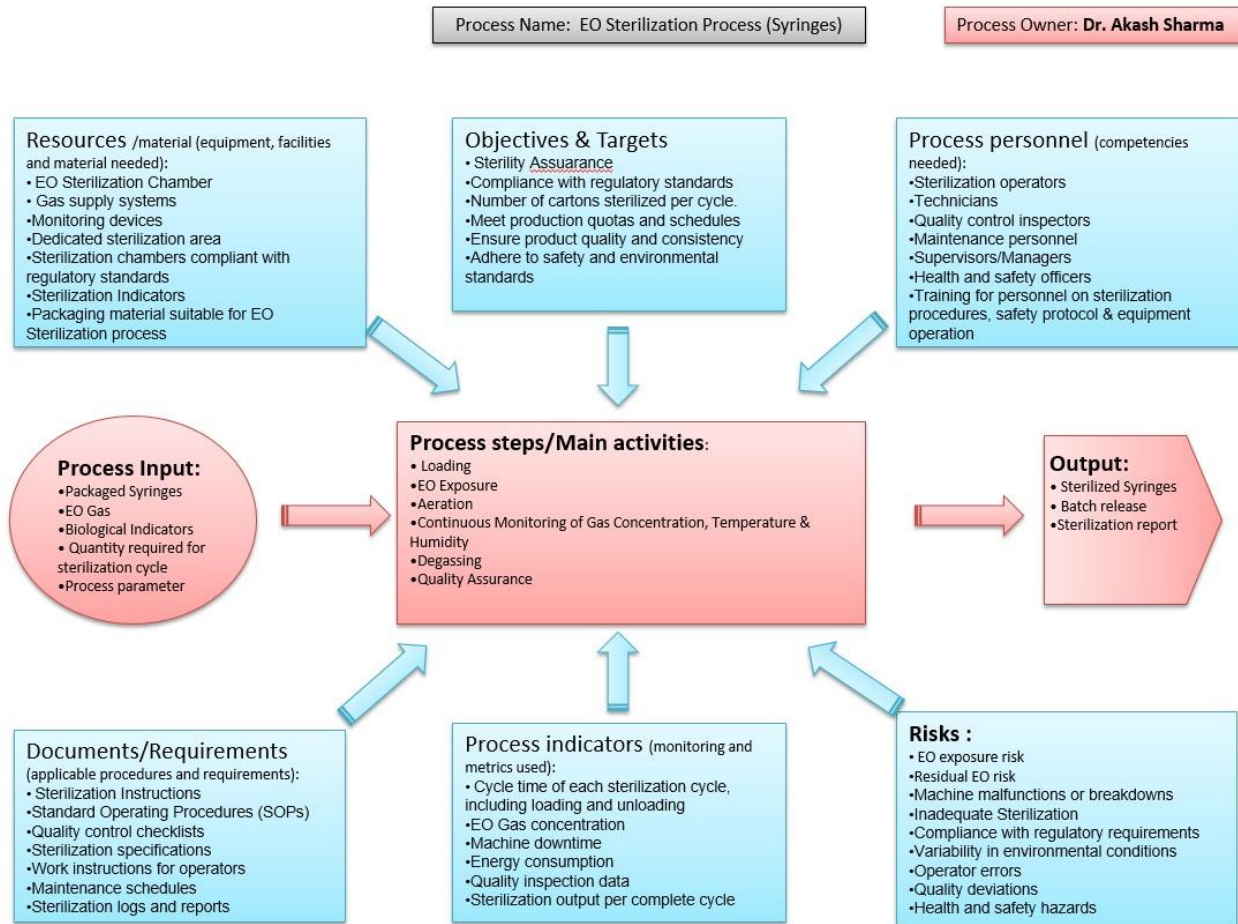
Process Name: EO Sterilization Process (Syringes)

Process Owner: **Dr. Akash Sharma**

Resources /material (equipment, facilities and material needed):
• EO Sterilization Chamber
• Gas supply systems
•Monitoring devices
•Dedicated sterilization area
•Sterilization chambers compliant with regulatory standards
•Sterilization Indicators
•Packaging material suitable for EO Sterilization process

Objectives & Targets
• Sterility Assuarance
•Compliance with regulatory standards
•Number of cartons sterilized per cycle.
•Meet production quotas and schedules
•Ensure product quality and consistency
•Adhere to safety and environmental standards

Process personnel (competencies needed):
•Sterilization operators
•Technicians
•Quality control inspectors
•Maintenance personnel
•Supervisors/Managers
•Health and safety officers
•Training for personnel on sterilization procedures, safety protocol & equipment operation

Process Input:
•Packaged Syringes
•EO Gas
•Biological Indicators
• Quantity required for sterilization cycle
•Process parameter

Process steps/Main activities:
• Loading
•EO Exposure
•Aeration
•Continuous Monitoring of Gas Concentration, Temperature & Humidity
•Degassing
•Quality Assurance

Output:
• Sterilized Syringes
• Batch release
•Sterilization report

Documents/Requirements (applicable procedures and requirements):
• Sterilization Instructions
•Standard Operating Procedures (SOPs)
•Quality control checklists
•Sterilization specifications
•Work instructions for operators
•Maintenance schedules
•Sterilization logs and reports

Process indicators (monitoring and metrics used):
• Cycle time of each sterilization cycle, including loading and unloading
•EO Gas concentration
•Machine downtime
•Energy consumption
•Quality inspection data
•Sterilization output per complete cycle

Risks :
• EO exposure risk
•Residual EO risk
•Machine malfunctions or breakdowns
•Inadequate Sterilization
•Compliance with regulatory requirements
•Variability in environmental conditions
•Operator errors
•Quality deviations
•Health and safety hazards